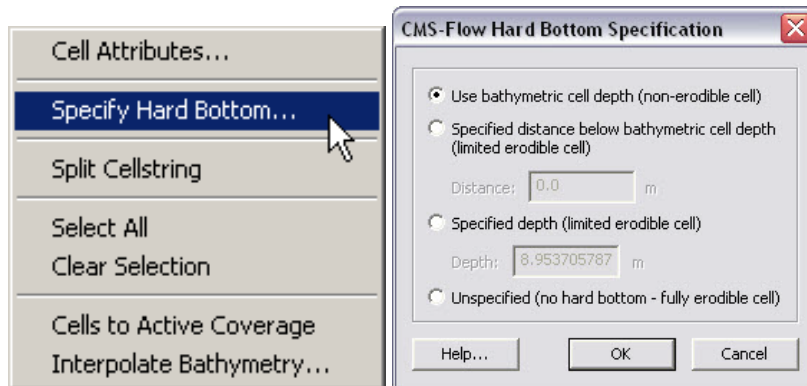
Cell Attributes...

Specify Hard Bottom...

Split Cellstring

Select All
Clear Selection

Cells to Active Coverage
Interpolate Bathymetry...

CMS-Flow Hard Bottom Specification

Use bathymetric cell depth (non-erodible cell)

Specified distance below bathymetric cell depth (limited erodible cell)

Distance: 0.0 m

Specified depth (limited erodible cell)

Depth: 8.953705787 m

Unspecified (no hard bottom - fully erodible cell)

Help...

OK

Cancel